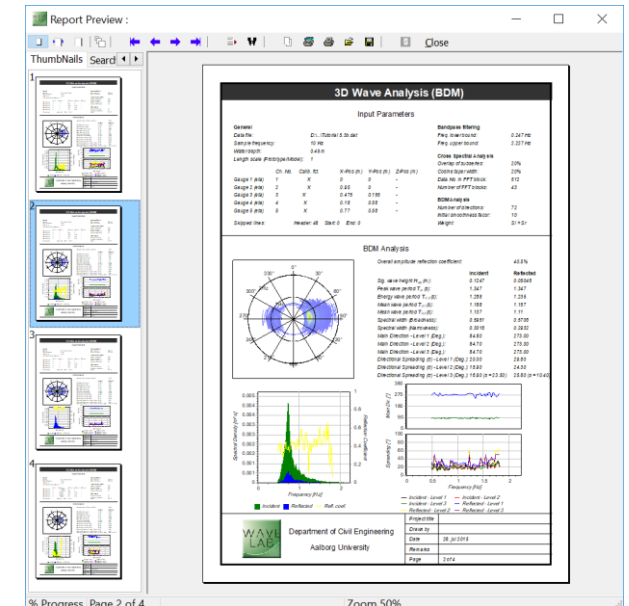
Report Preview :

Close

ThumbNails Search

1

2

3

4

3D Wave Analysis (BDM)

Input Parameters

General
Datafile: D:\...\Tutorial 5.3b.dat
Sample frequency: 10 Hz
Water depth: 0.49 m
Length scale (Prototype/Model): 1

| | Ch. No. | Calib. fct. | X-Pos (m) | Y-Pos (m) | Z-Pos (m) |
|---|---|---|---|---|---|
| Gauge 1 (eta) | 1 | X | 0 | 0 | - |
| Gauge 2 (eta) | 2 | X | 0.85 | 0 | - |
| Gauge 3 (eta) | 3 | X | 0.475 | 0.166 | - |
| Gauge 4 (eta) | 4 | X | 0.16 | 0.08 | - |
| Gauge 5 (eta) | 5 | X | 0.77 | 0.08 | - |

Skipped lines: Header: 48 Start: 0 End: 0

Bandpass filtering
Freq. lower bound: 0.347 Hz
Freq. upper bound: 2.337 Hz

Cross Spectral Analysis
Overlap of subseries: 20%
Cosine taper width: 20%
Data No. in FFT block: 512
Number of FFT blocks: 43

BDM Analysis
Number of directions: 72
Initial smoothness factor: 10
Weight: Si + Sr

BDM Analysis

Overall amplitude reflection coefficient: 40.8%

| | Incident | Reflected |
|---|---|---|
| Sig. wave height $H_{m0}$ (m): | 0.1247 | 0.05085 |
| Peak wave period $T_p$ (s): | 1.347 | 1.347 |
| Energy wave period $T_{m-1,0}$ (s): | 1.258 | 1.259 |
| Mean wave period $T_{m01}$ (s): | 1.166 | 1.167 |
| Mean wave period $T_{m02}$ (s): | 1.107 | 1.11 |
| Spectral width (Broadness): | 0.5681 | 0.5706 |
| Spectral width (Narrowness): | 0.3016 | 0.3032 |
| Main Direction - Level 1 (Deg.): | 84.93 | 275.00 |
| Main Direction - Level 2 (Deg.): | 84.70 | 275.00 |
| Main Direction - Level 3 (Deg.): | 84.70 | 275.00 |
| Directional Spreading (σ) - Level 1 (Deg.): | 23.50 | 26.50 |
| Directional Spreading (σ) - Level 2 (Deg.): | 18.60 | 24.50 |
| Directional Spreading (σ) - Level 3 (Deg.): | 18.60 (a=23.50) | 25.80 (a=10.40) |

0° 30° 60° 300° 330°

Spectral Density [m²·s]
Reflection Coefficient [-]
Frequency [Hz]
Incident Reflected Refl. coef.

Direction [°]
Spreading [°]
Frequency [Hz]
Incident - Level 1 Incident - Level 2 Incident - Level 3 Reflected - Level 1 Reflected - Level 2 Reflected - Level 3

WAVE LAB

Department of Civil Engineering
Aalborg University

| Project title | |
|---|---|
| Drawn by | |
| Date | 26. juli 2015 |
| Remarks | |
| Page | 2 of 4 |

% Progress Page 2 of 4 Zoom 50%